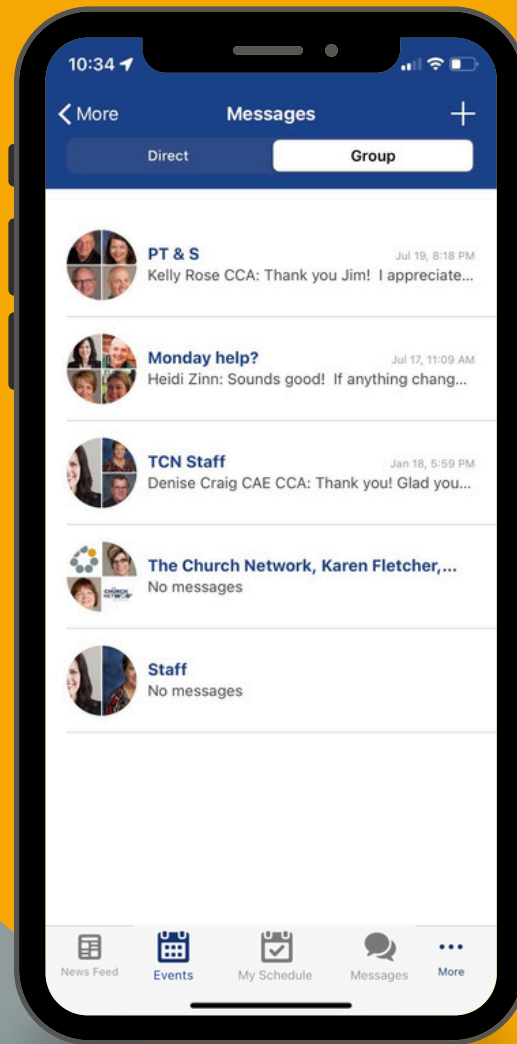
10:34

More

Messages

+

Direct

Group

PT & S
Jul 19, 8:18 PM
Kelly Rose CCA: Thank you Jim! I appreciate...

Monday help?
Jul 17, 11:09 AM
Heidi Zinn: Sounds good! If anything chang...

TCN Staff
Jan 18, 5:59 PM
Denise Craig CAE CCA: Thank you! Glad you...

The Church Network, Karen Fletcher,...
No messages

Staff
No messages

News Feed

Events

My Schedule

Messages

More